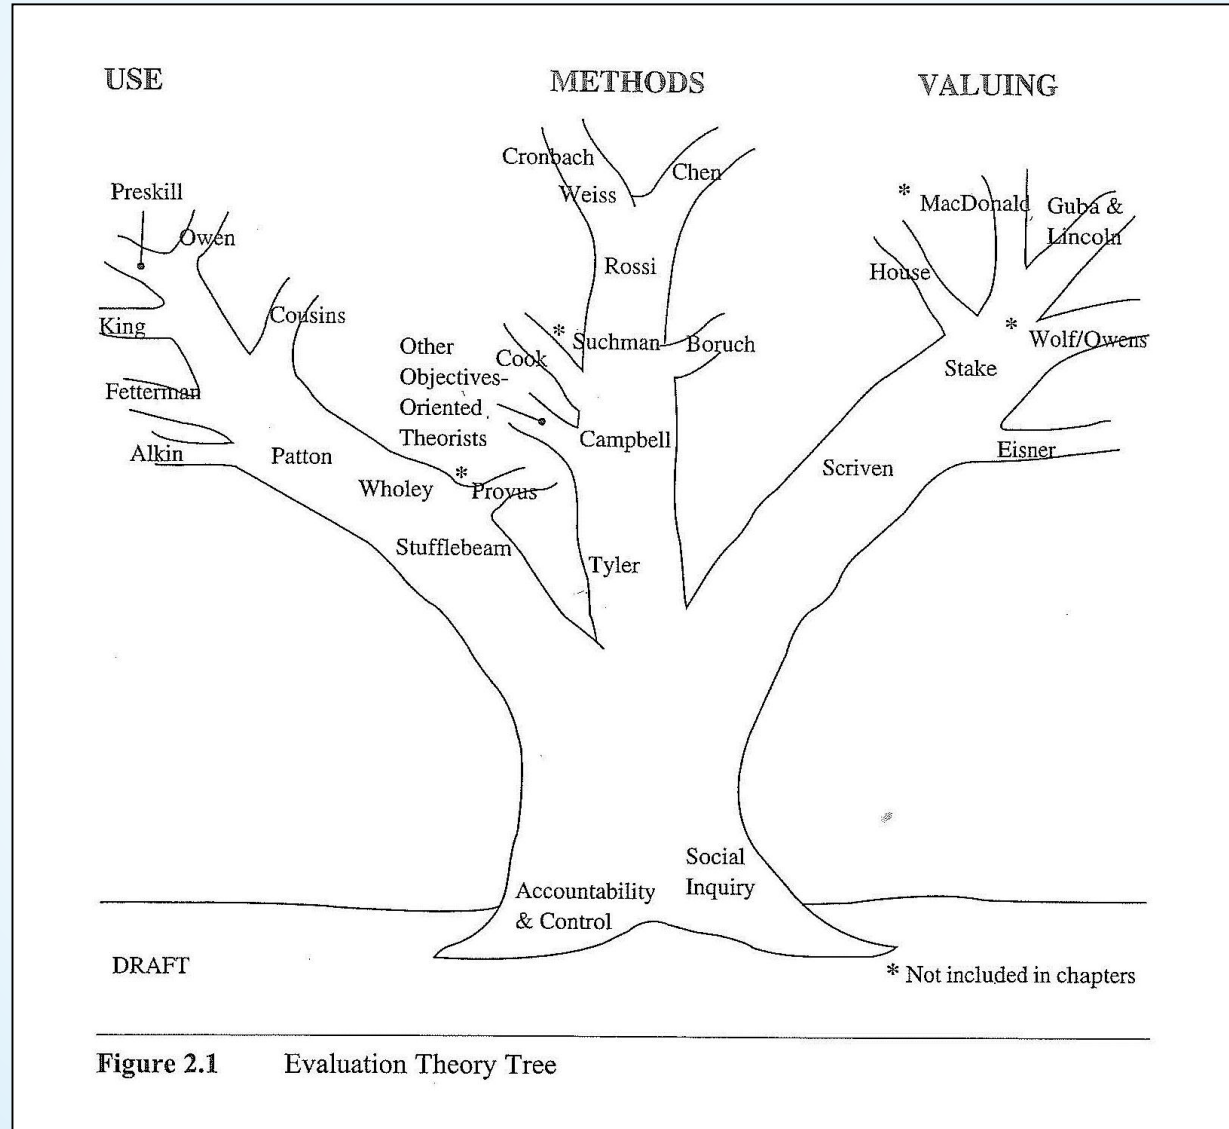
USE

METHODS

VALUING

Cronbach

Chen

Weiss

Preskill

Owen

Rossi

* MacDonald

Guba & Lincoln

House

King

Cousins

Other Objectives-Oriented Theorists

Cook

* Suchman

Boruch

* Wolf/Owens

Stake

Fetterman

Campbell

Alkin

Patton

Wholey

* Provus

Scriven

Eisner

Stufflebeam

Tyler

Social Inquiry

Accountability & Control

DRAFT

* Not included in chapters

Figure 2.1 Evaluation Theory Tree